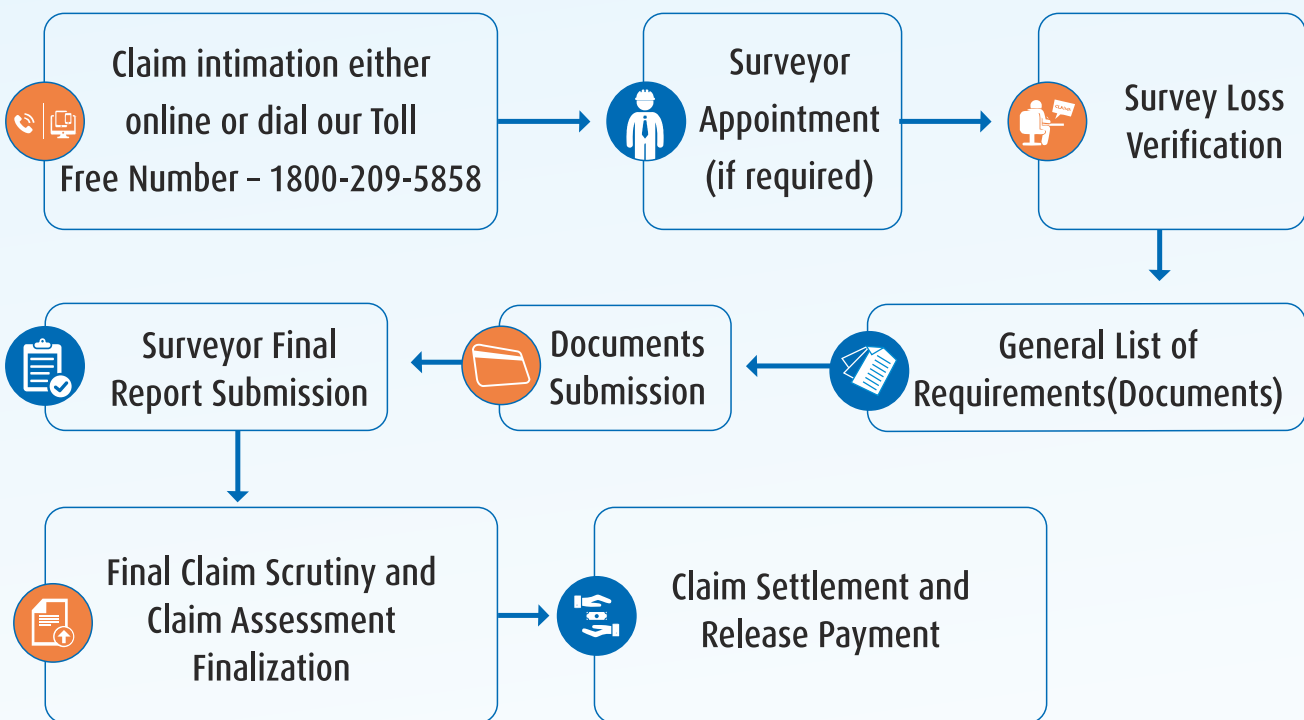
Claim intimation either online or dial our Toll Free Number – 1800-209-5858

Surveyor Appointment (if required)

Survey Loss Verification

General List of Requirements(Documents)

Documents Submission

Surveyor Final Report Submission

Final Claim Scrutiny and Claim Assessment Finalization

Claim Settlement and Release Payment